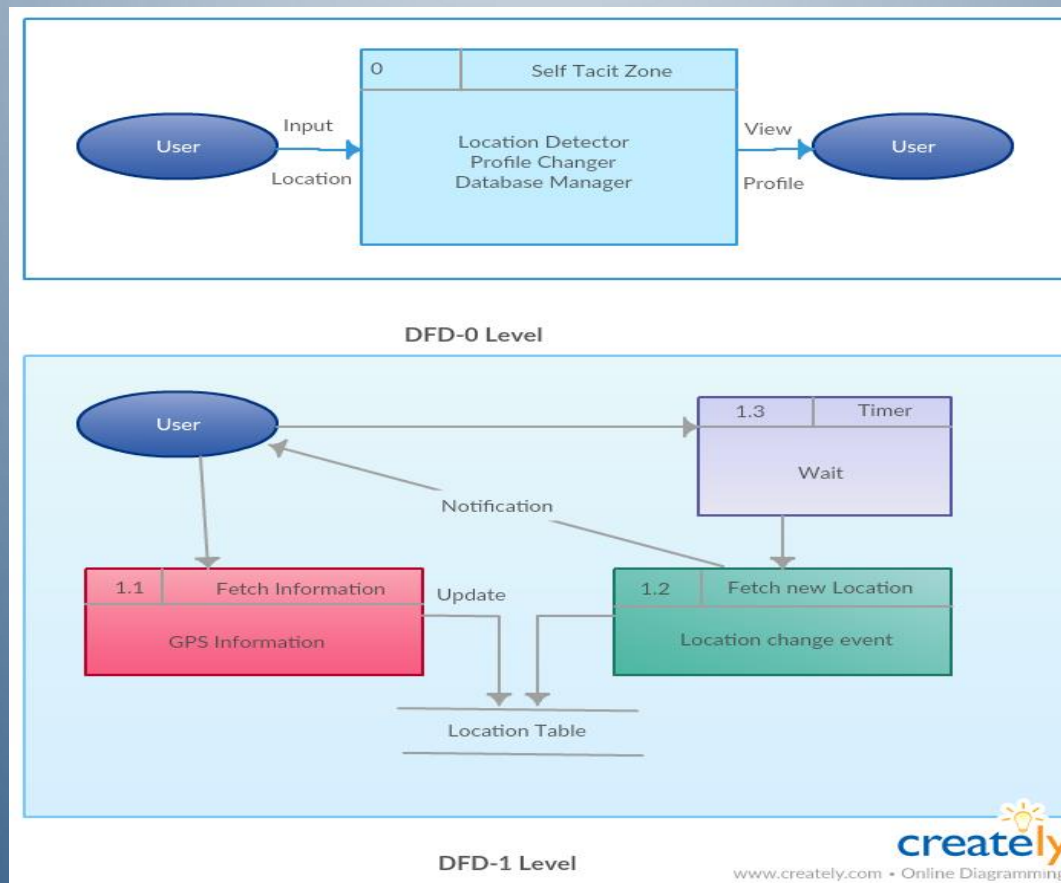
0

Self Tacit Zone

User

Input

Location

Location Detector
Profile Changer
Database Manager

View

Profile

User

DFD-0 Level

User

1.3

Timer

Wait

Notification

1.1

Fetch Information

GPS Information

Update

1.2

Fetch new Location

Location change event

Location Table

creately

www.creately.com • Online Diagramming

DFD-1 Level